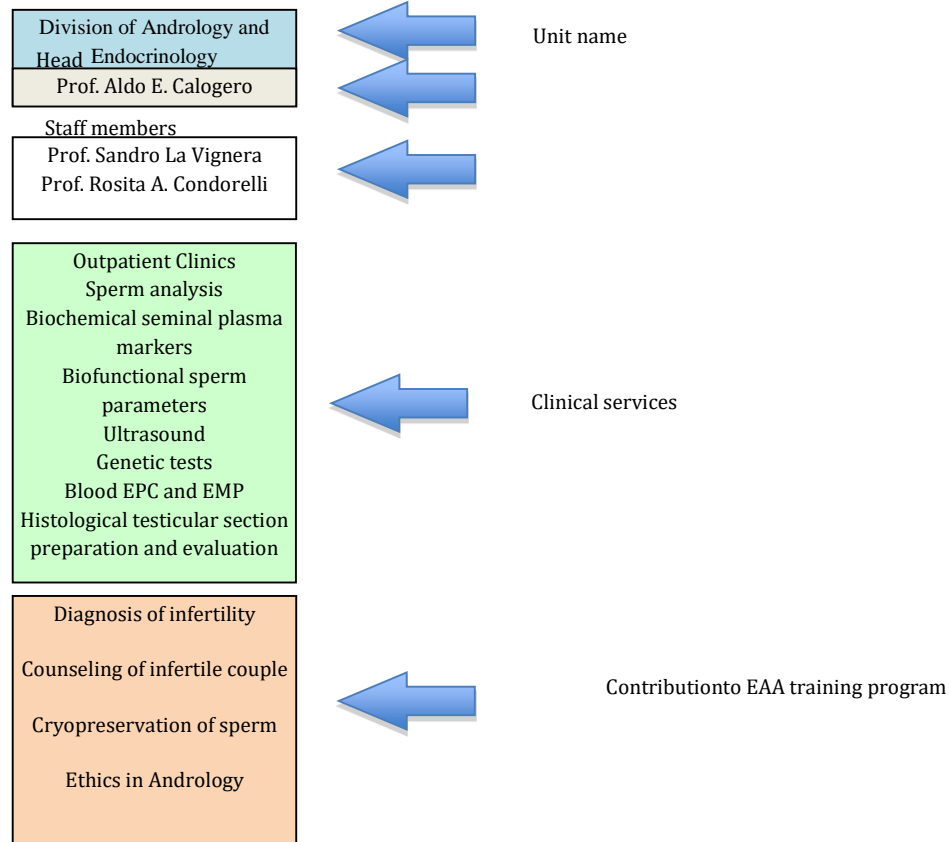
Division of Andrology and Endocrinology

Unit name

Head

Prof. Aldo E. Calogero

Staff members

Prof. Sandro La Vignera
Prof. Rosita A. Condorelli

Outpatient Clinics
Sperm analysis
Biochemical seminal plasma markers
Biofunctional sperm parameters
Ultrasound
Genetic tests
Blood EPC and EMP
Histological testicular section preparation and evaluation

Clinical services

Diagnosis of infertility

Counseling of infertile couple

Cryopreservation of sperm

Ethics in Andrology

Contributionto EAA training program